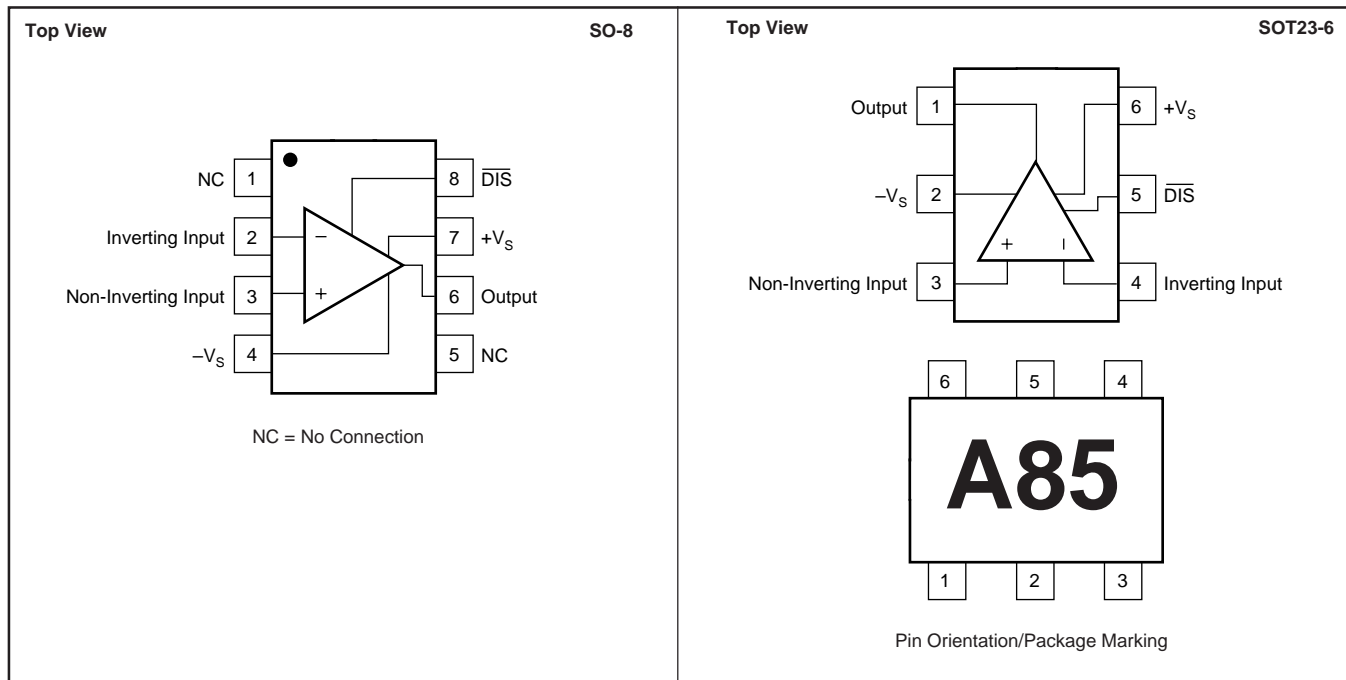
Top View SO-8

NC 1
Inverting Input 2
Non-Inverting Input 3
$-V_S$ 4

8 $\overline{DIS}$
7 $+V_S$
6 Output
5 NC

−
+

NC = No Connection

Top View SOT23-6

Output 1
$-V_S$ 2
Non-Inverting Input 3

6 $+V_S$
5 $\overline{DIS}$
4 Inverting Input

+ −

6 5 4

A85

1 2 3

Pin Orientation/Package Marking